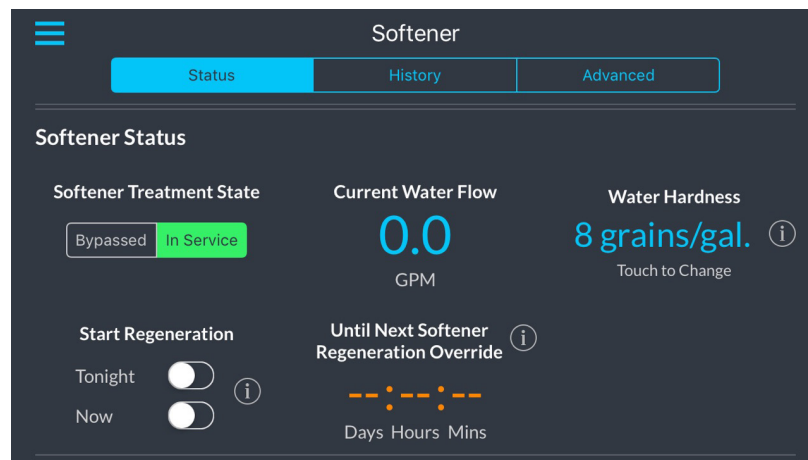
Softener

Status | History | Advanced

Softener Status

Softener Treatment State

Bypassed In Service

Current Water Flow

0.0

GPM

Water Hardness

8 grains/gal.

Touch to Change

Start Regeneration

Tonight

Now

Until Next Softener Regeneration Override

--:--:--

Days Hours Mins